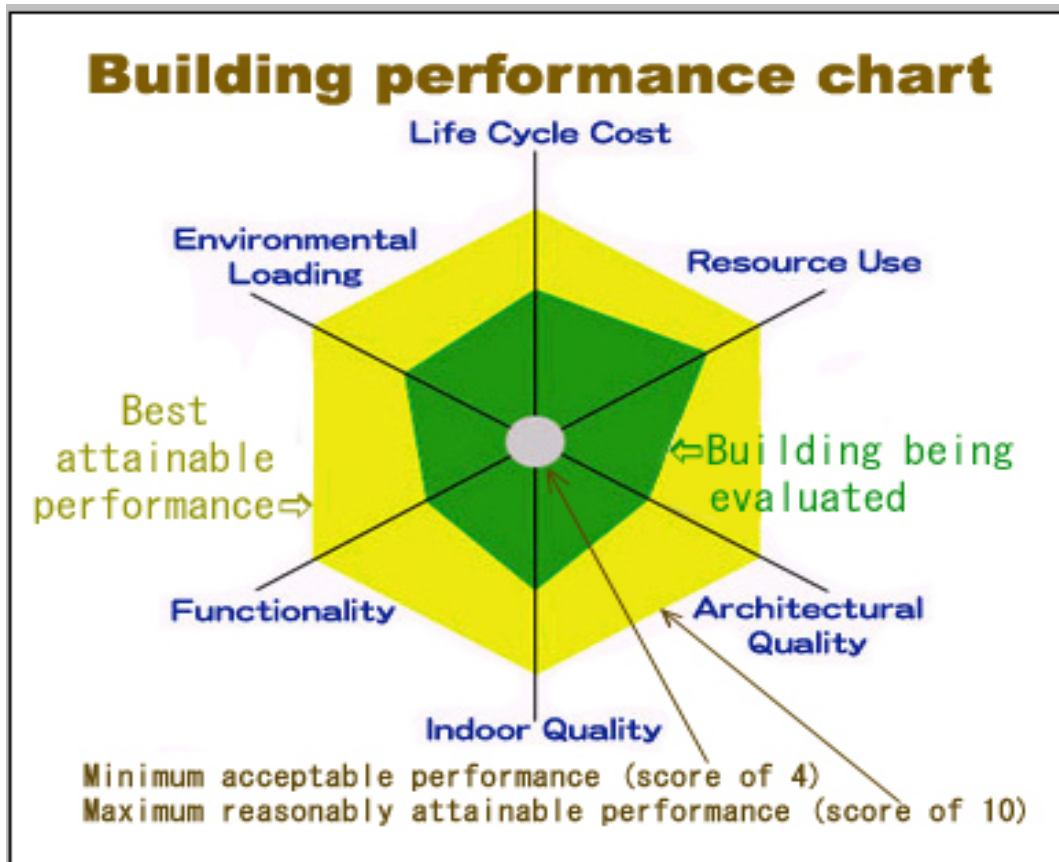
Building performance chart

Life Cycle Cost

Environmental Loading

Resource Use

Best attainable performance⇨

⇦Building being evaluated

Functionality

Architectural Quality

Indoor Quality

Minimum acceptable performance (score of 4)
Maximum reasonably attainable performance (score of 10)